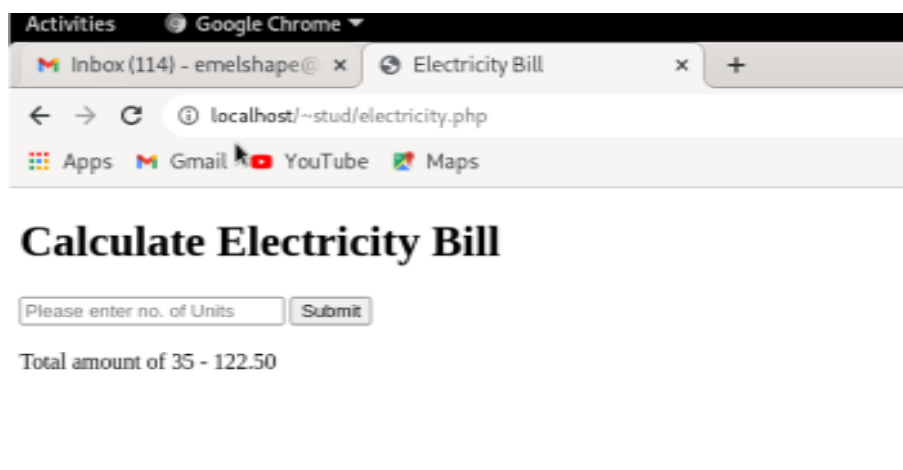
Activities Google Chrome

Inbox (114) - emelshape@ ×
Electricity Bill ×
+

localhost/~stud/electricity.php

Apps Gmail YouTube Maps

# Calculate Electricity Bill

Please enter no. of Units
Submit

Total amount of 35 - 122.50